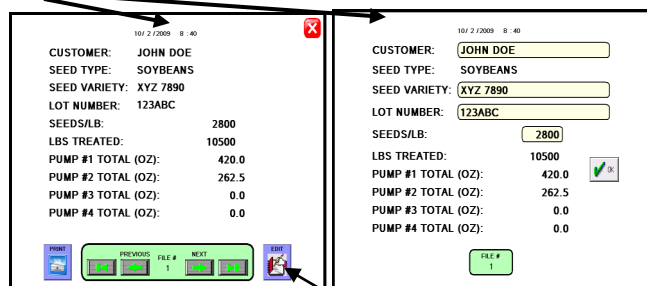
10/ 2 /2009 8 : 40

CUSTOMER: JOHN DOE
SEED TYPE: SOYBEANS
SEED VARIETY: XYZ 7890
LOT NUMBER: 123ABC
SEEDS/LB: 2800
LBS TREATED: 10500
PUMP #1 TOTAL (OZ): 420.0
PUMP #2 TOTAL (OZ): 262.5
PUMP #3 TOTAL (OZ): 0.0
PUMP #4 TOTAL (OZ): 0.0

PRINT
PREVIOUS FILE # 1 NEXT
EDIT

10/ 2 /2009 8 : 40

CUSTOMER: JOHN DOE
SEED TYPE: SOYBEANS
SEED VARIETY: XYZ 7890
LOT NUMBER: 123ABC
SEEDS/LB: 2800
LBS TREATED: 10500
PUMP #1 TOTAL (OZ): 420.0
PUMP #2 TOTAL (OZ): 262.5
PUMP #3 TOTAL (OZ): 0.0
PUMP #4 TOTAL (OZ): 0.0

OK

FILE # 1